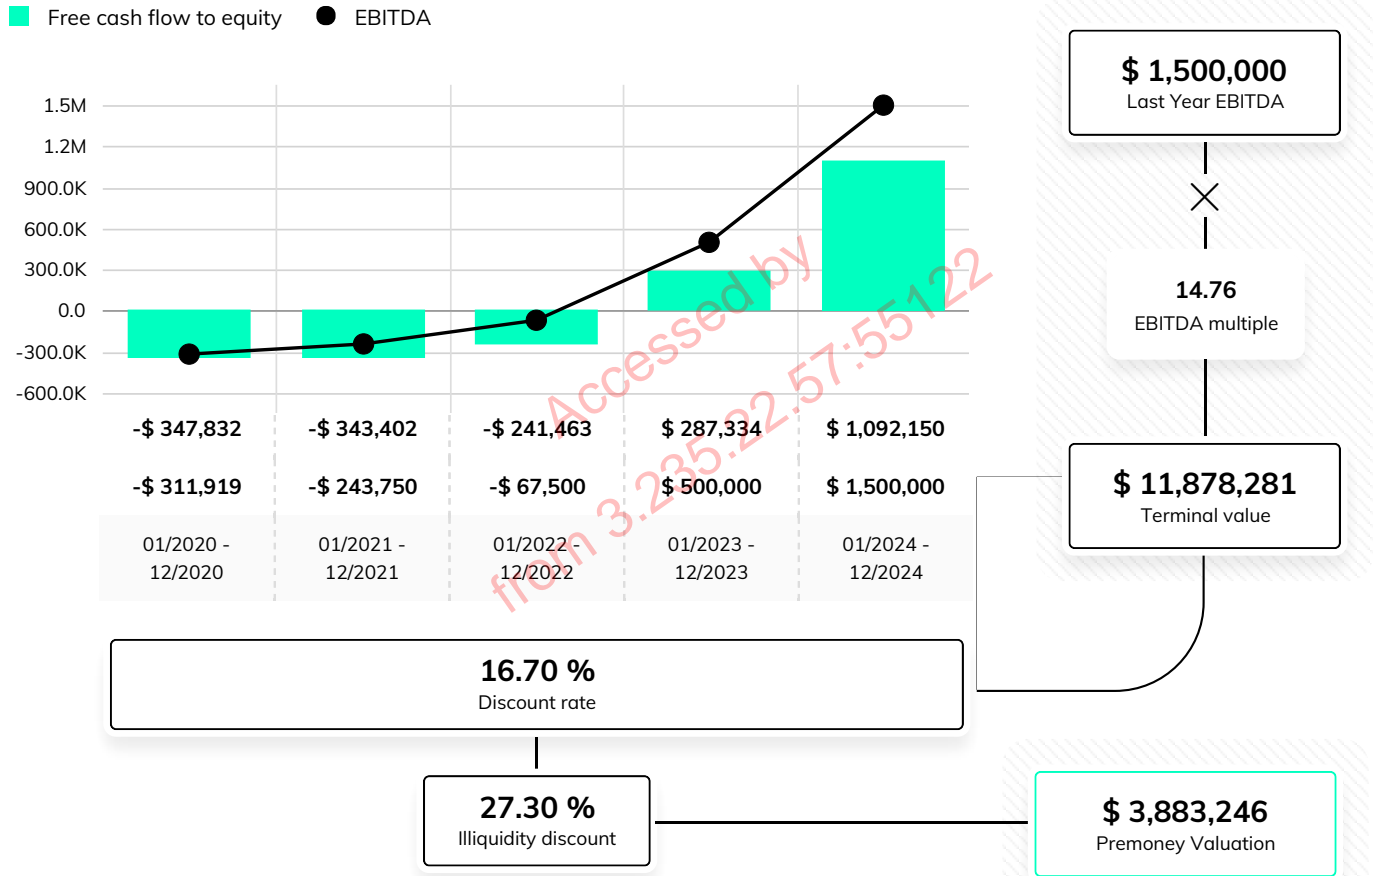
Free cash flow to equity
EBITDA

1.5M
1.2M
900.0K
600.0K
300.0K
0.0
-300.0K
-600.0K

| -$ 347,832 | -$ 343,402 | -$ 241,463 | $ 287,334 | $ 1,092,150 |
|---|---|---|---|---|
| -$ 311,919 | -$ 243,750 | -$ 67,500 | $ 500,000 | $ 1,500,000 |
| 01/2020 - 12/2020 | 01/2021 - 12/2021 | 01/2022 - 12/2022 | 01/2023 - 12/2023 | 01/2024 - 12/2024 |

Accessed by from 3.235.22.57:55122

$ 1,500,000
Last Year EBITDA

14.76
EBITDA multiple

$ 11,878,281
Terminal value

16.70 %
Discount rate

27.30 %
Illiquidity discount

$ 3,883,246
Premoney Valuation